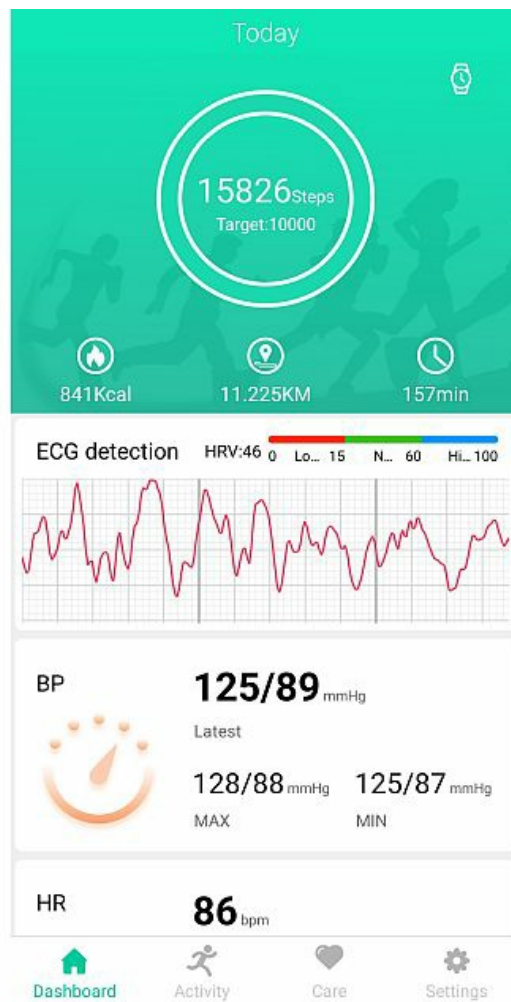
Today

15826Steps
Target:10000

841Kcal
11.225KM
157min

ECG detection HRV:46 0 Lo... 15 N... 60 Hi... 100

BP
125/89mmHg
Latest
128/88mmHg
MAX
125/87mmHg
MIN

HR
86bpm

Dashboard
Activity
Care
Settings